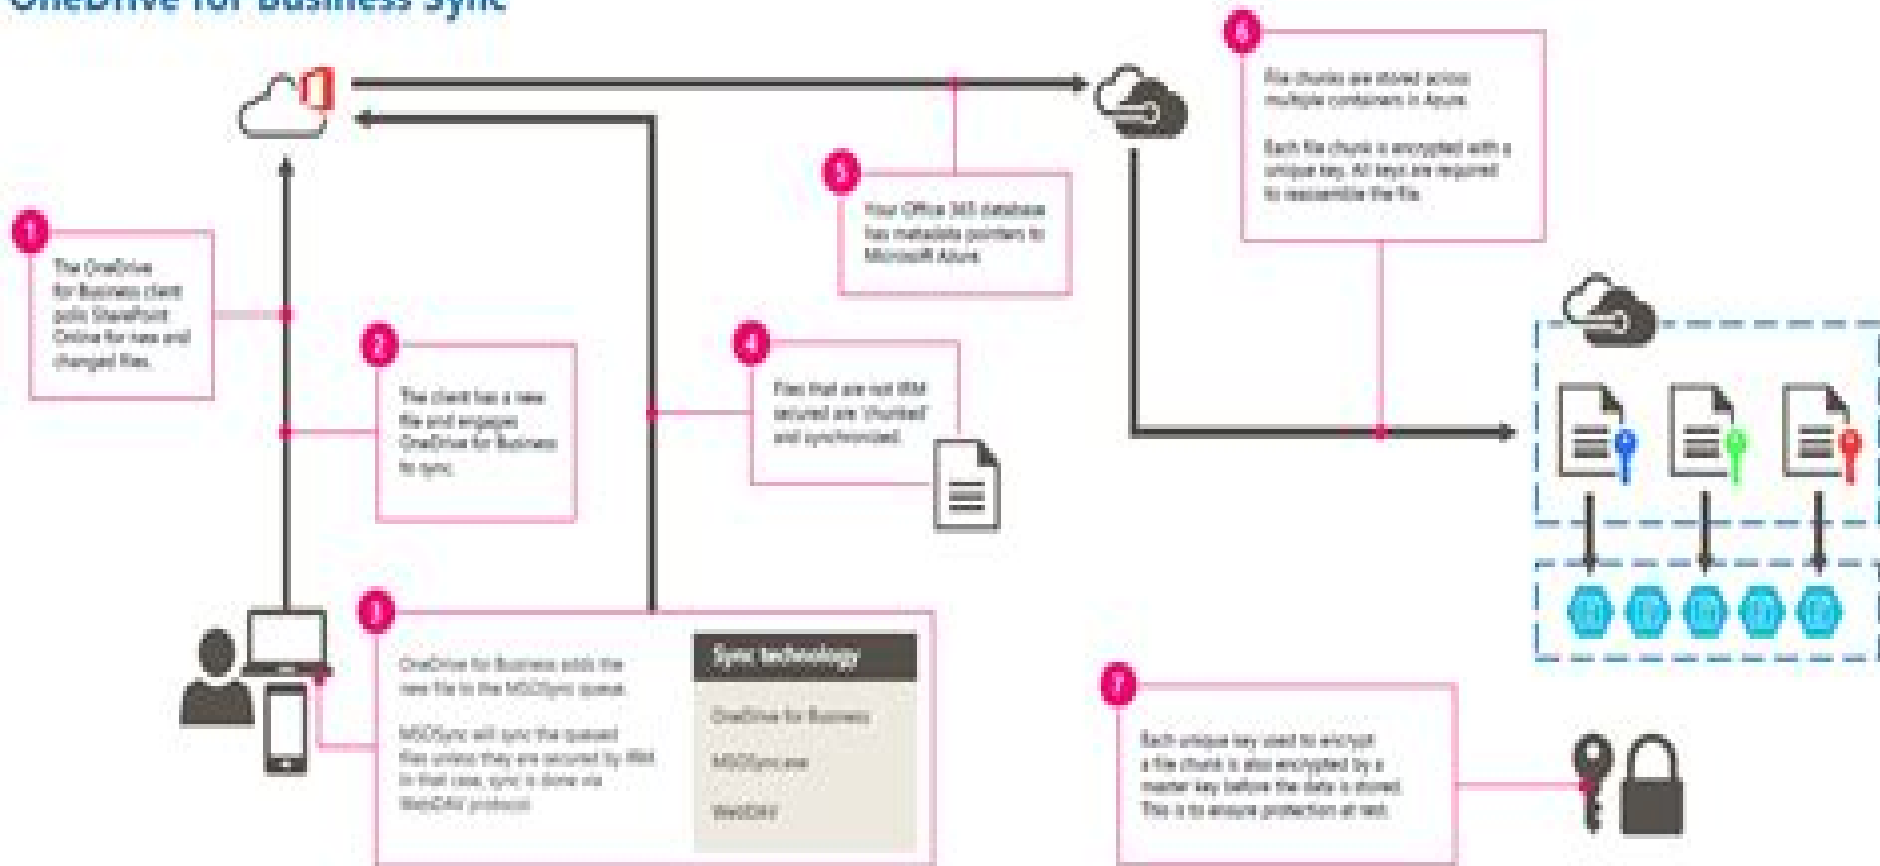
OneDrive for Business Sync

1
The OneDrive for Business client polls SharePoint Online for new and changed files.

2
The client has a new file and engages OneDrive for Business to sync.

3
OneDrive for Business adds the new file to the MSOSync queue.

MSOSync will sync the queued files unless they are secured by IRM. In that case, sync is done via WebDAV protocol.

Sync technology
OneDrive for Business
MSOSync.exe
WebDAV

4
Files that are not IRM secured are 'chunked' and synchronized.

5
Your Office 365 database has metadata pointers to Microsoft Azure.

6
File chunks are stored across multiple containers in Azure.

Each file chunk is encrypted with a unique key. All keys are required to reassemble the file.

7
Each unique key used to encrypt a file chunk is also encrypted by a master key before the data is stored. This is to ensure protection at rest.